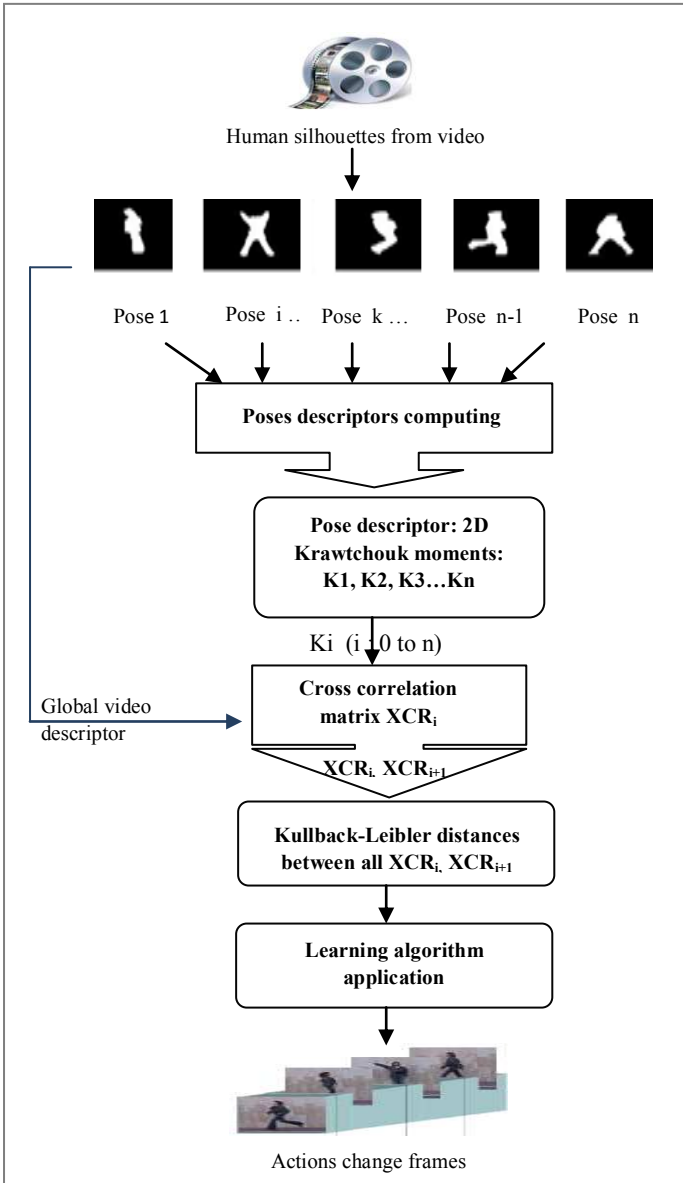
Human silhouettes from video

Pose 1

Pose i ..

Pose k …

Pose n-1

Pose n

Poses descriptors computing

Pose descriptor: 2D Krawtchouk moments: K1, K2, K3…Kn

Ki (i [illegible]0 to n)

Global video descriptor

Cross correlation matrix $XCR_i$

$XCR_{i.}$ $XCR_{i+1}$

Kullback-Leibler distances between all $XCR_{i,}$ $XCR_{i+1}$

Learning algorithm application

Actions change frames